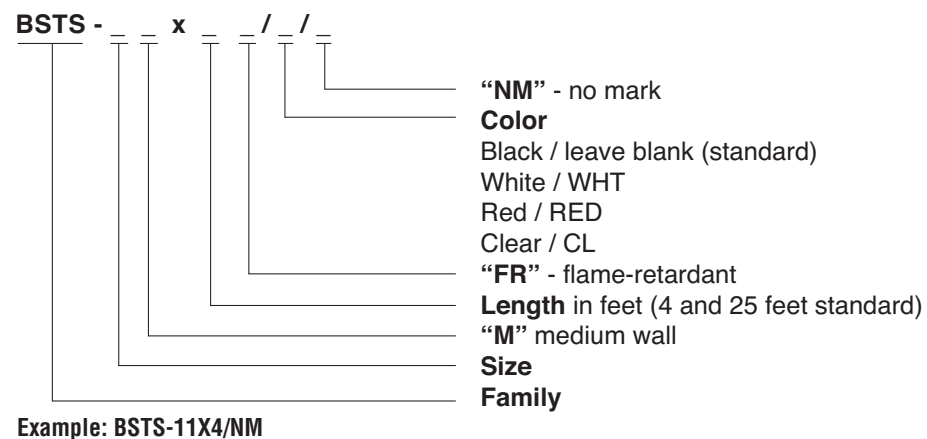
BSTS - _ _ x _ _ / _ / _

"NM" - no mark
Color
Black / leave blank (standard)
White / WHT
Red / RED
Clear / CL
"FR" - flame-retardant
Length in feet (4 and 25 feet standard)
"M" medium wall
Size
Family

Example: BSTS-11X4/NM